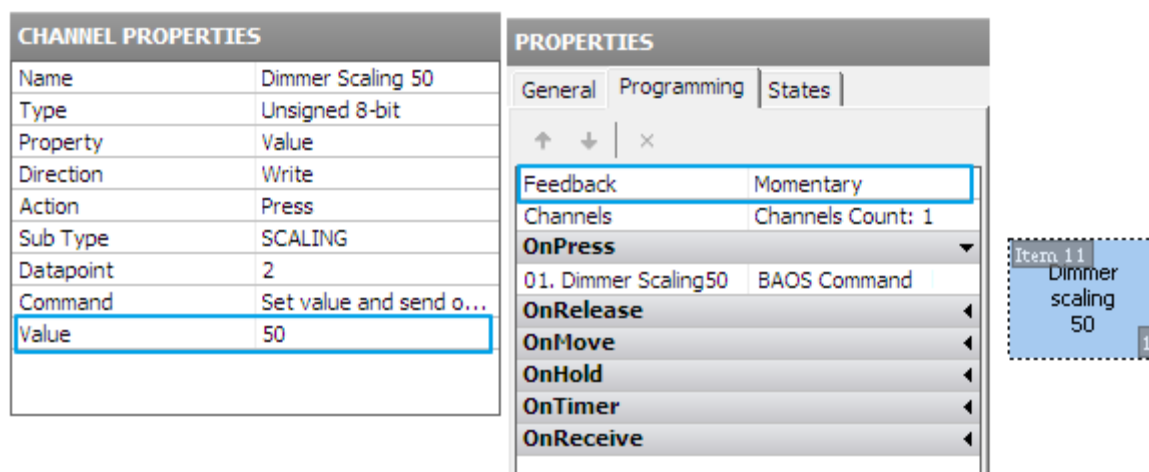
CHANNEL PROPERTIES

| Name | Dimmer Scaling 50 |
|---|---|
| Type | Unsigned 8-bit |
| Property | Value |
| Direction | Write |
| Action | Press |
| Sub Type | SCALING |
| Datapoint | 2 |
| Command | Set value and send o... |
| Value | 50 |

PROPERTIES

General | Programming | States

| Feedback | Momentary |
|---|---|
| Channels | Channels Count: 1 |
| OnPress | |
| 01. Dimmer Scaling50 | BAOS Command |
| OnRelease | |
| OnMove | |
| OnHold | |
| OnTimer | |
| OnReceive | |

Item 11
Dimmer scaling 50
1